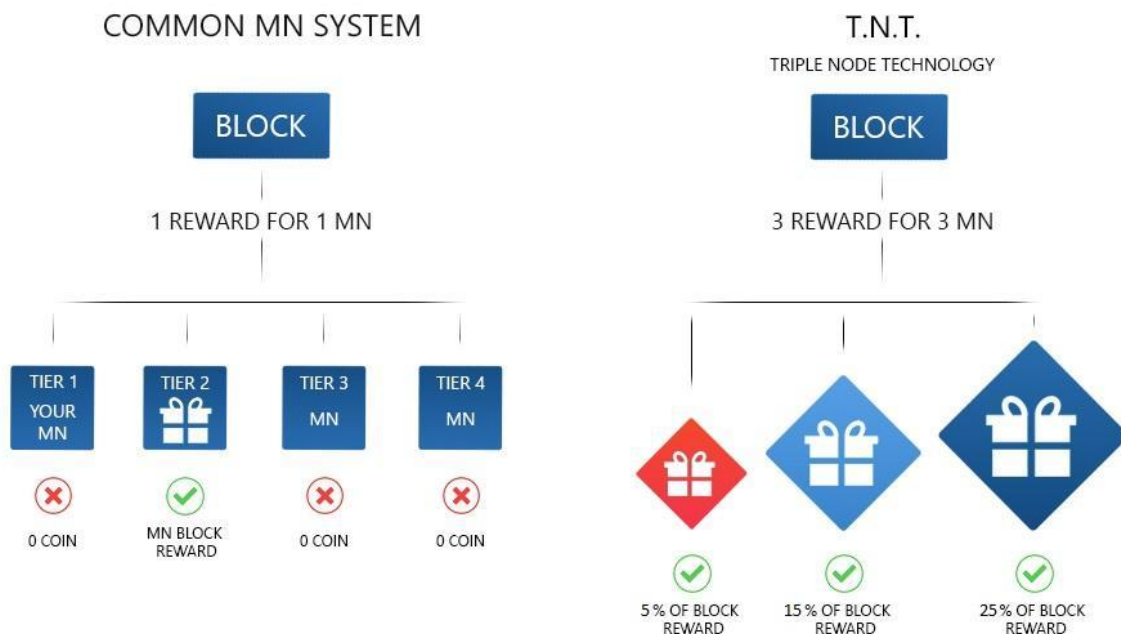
COMMON MN SYSTEM

BLOCK

1 REWARD FOR 1 MN

TIER 1
YOUR MN

TIER 2

TIER 3
MN

TIER 4
MN

0 COIN

MN BLOCK REWARD

0 COIN

0 COIN

T.N.T.
TRIPLE NODE TECHNOLOGY

BLOCK

3 REWARD FOR 3 MN

5 % OF BLOCK REWARD

15 % OF BLOCK REWARD

25 % OF BLOCK REWARD